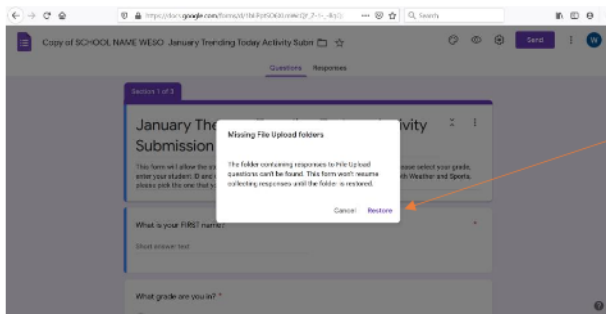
https://docs.google.com/forms/d/1bk9ym0GKtmW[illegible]

Search

Copy of SCHOOL NAME WESO January Trending Today Activity Subm

Send

W

Questions Responses

Section 1 of 3

January The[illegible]ivity Submission

This form will allow the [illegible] ease select your grade, enter your student. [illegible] are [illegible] ch Weather and Sports, please pick the one that y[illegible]

Missing File Upload folders

The folder containing responses to File Upload questions can't be found. This form won't resume collecting responses until the folder is restored.

Cancel Restore

What is your FIRST name?

Short answer text

What grade are you in? *